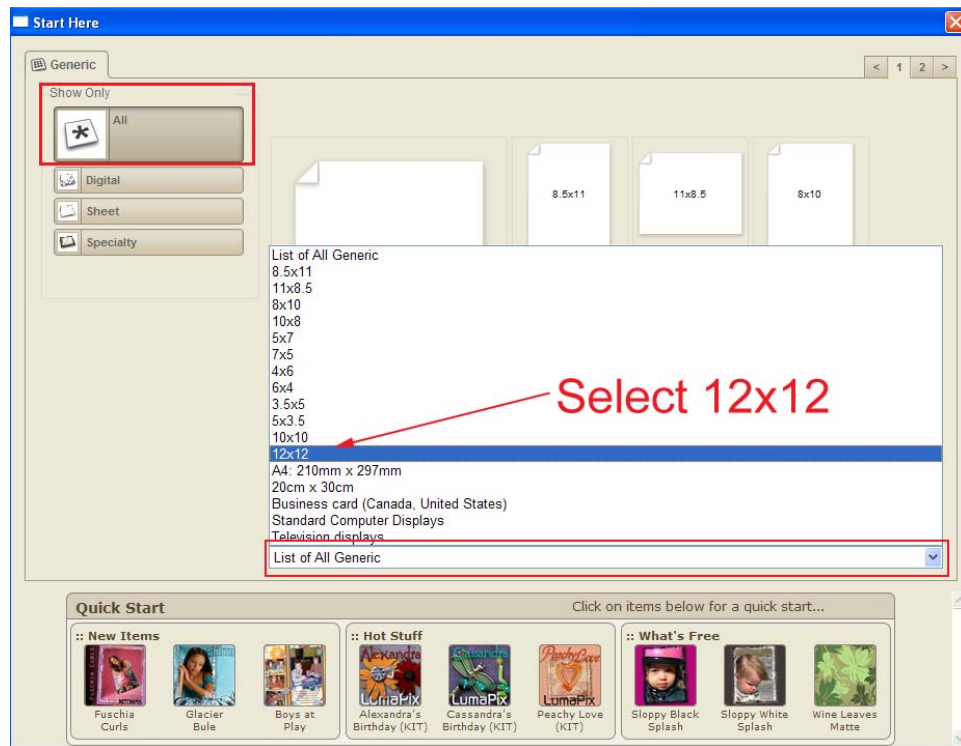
Start Here

Generic

< 1 2 >

Show Only

All

Digital

Sheet

Specialty

8.5x11

11x8.5

8x10

List of All Generic
8.5x11
11x8.5
8x10
10x8
5x7
7x5
4x6
6x4
3.5x5
5x3.5
10x10
12x12
A4: 210mm x 297mm
20cm x 30cm
Business card (Canada, United States)
Standard Computer Displays
Television displays

Select 12x12

List of All Generic

Quick Start

Click on items below for a quick start...

:: New Items

Fuschia Curls

Glacier Bule

Boys at Play

:: Hot Stuff

Alexandra LumaPix

Alexandra's Birthday (KIT)

Cassandra LumaPix

Cassandra's Birthday (KIT)

Peachy Love LumaPix

Peachy Love (KIT)

:: What's Free

Sloppy Black Splash

Sloppy White Splash

Wine Leaves Matte